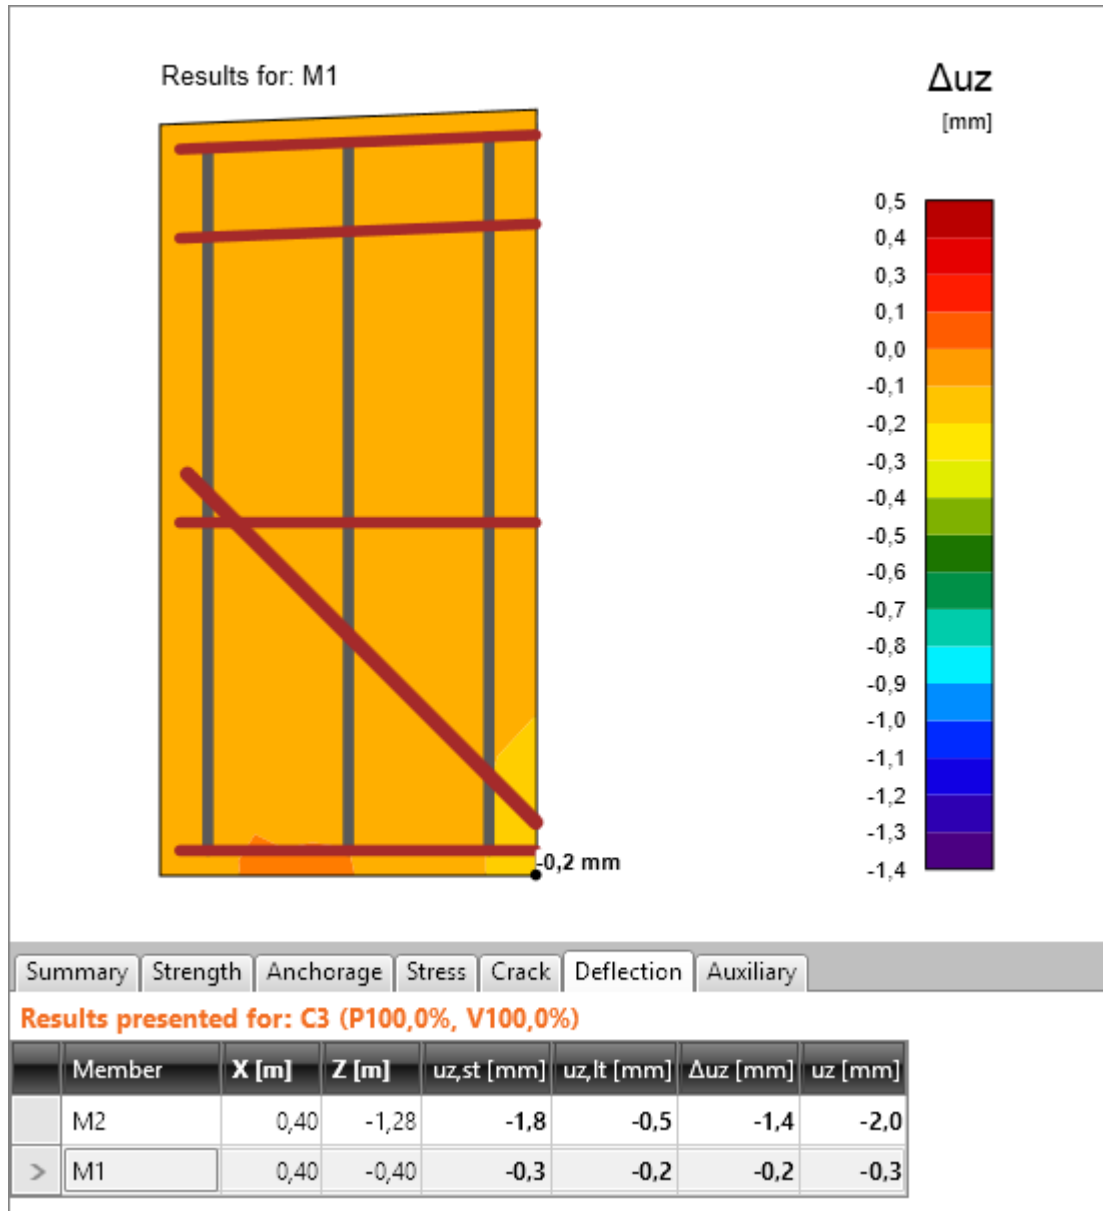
Results for: M1

-0,2 mm

Δuz
[mm]

0,5
0,4
0,3
0,1
0,0
-0,1
-0,2
-0,3
-0,4
-0,5
-0,6
-0,7
-0,8
-0,9
-1,0
-1,1
-1,2
-1,3
-1,4

Summary | Strength | Anchorage | Stress | Crack | Deflection | Auxiliary

Results presented for: C3 (P100,0%, V100,0%)

| | Member | X [m] | Z [m] | uz,st [mm] | uz,lt [mm] | Δuz [mm] | uz [mm] |
|---|---|---|---|---|---|---|---|
| | M2 | 0,40 | -1,28 | -1,8 | -0,5 | -1,4 | -2,0 |
| > | M1 | 0,40 | -0,40 | -0,3 | -0,2 | -0,2 | -0,3 |